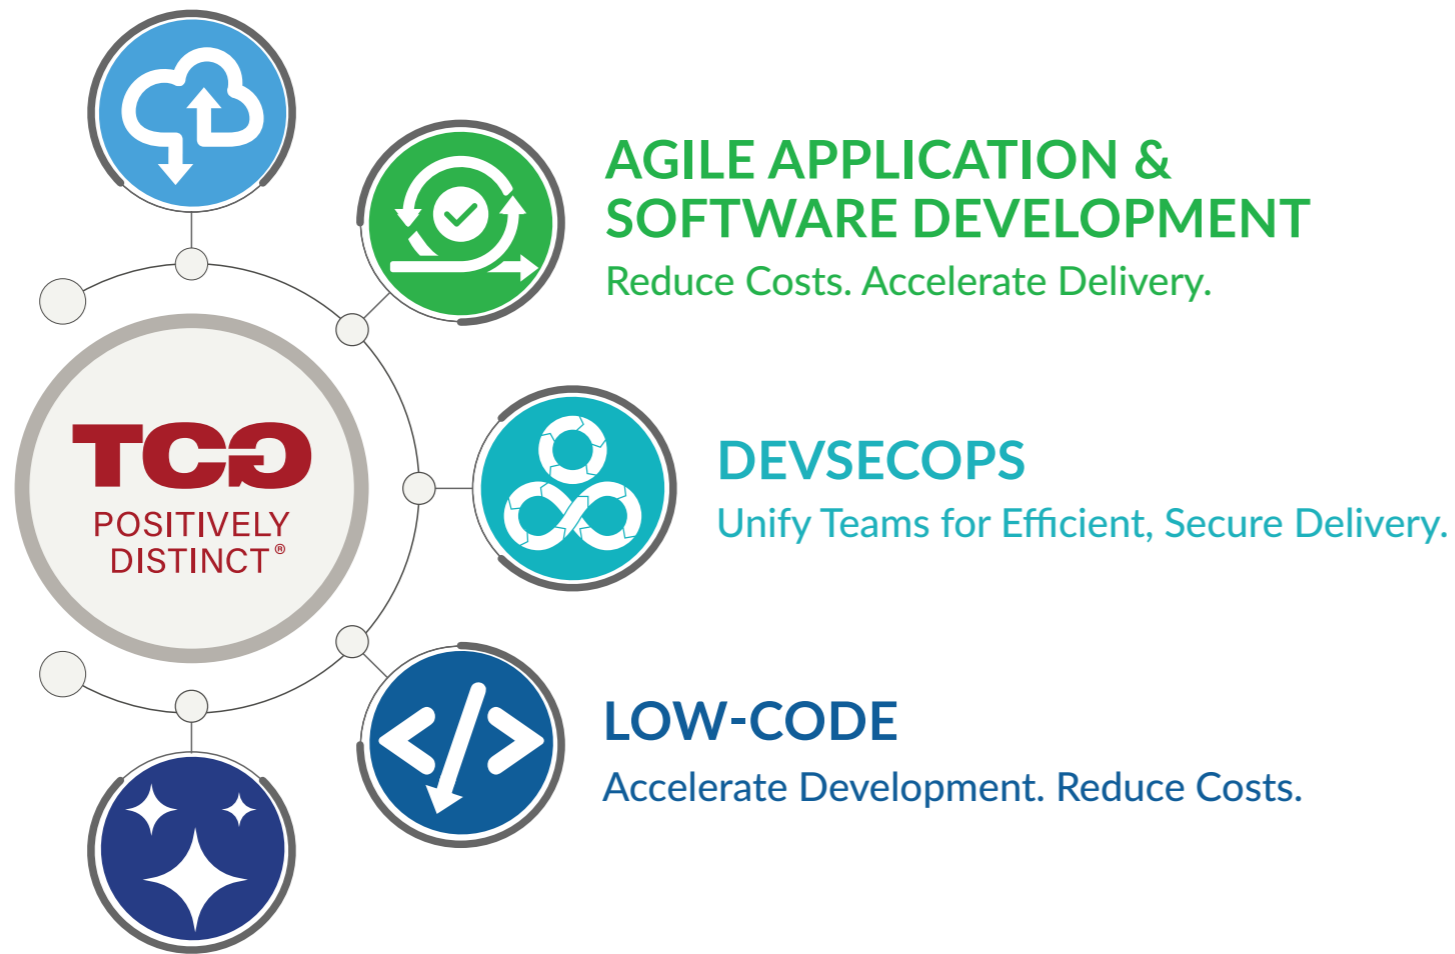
TCG
POSITIVELY DISTINCT®

AGILE APPLICATION & SOFTWARE DEVELOPMENT
Reduce Costs. Accelerate Delivery.

DEVSECOPS
Unify Teams for Efficient, Secure Delivery.

LOW-CODE
Accelerate Development. Reduce Costs.